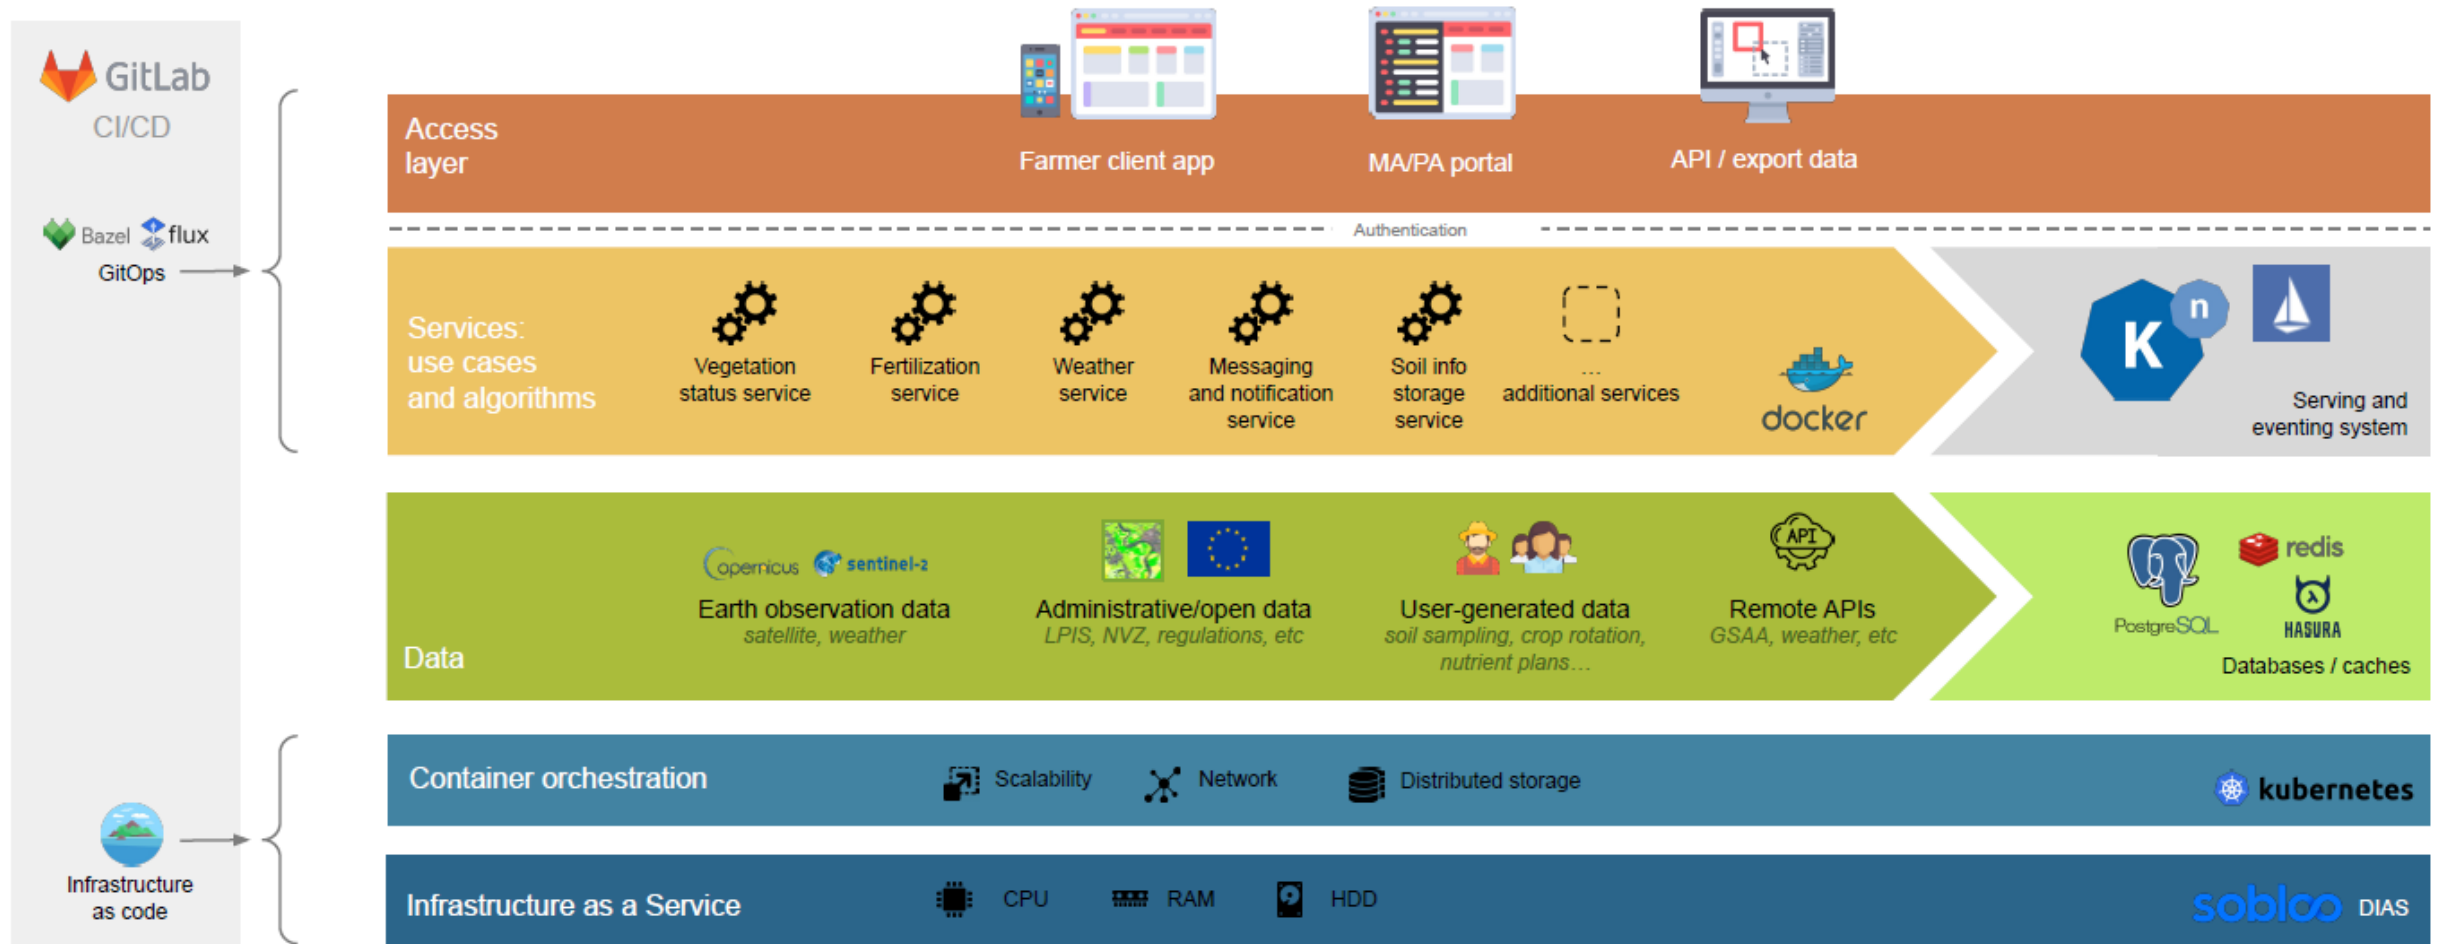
GitLab
CI/CD

Bazel flux
GitOps

Infrastructure as code

Access layer

Farmer client app

MA/PA portal

API / export data

Authentication

Services: use cases and algorithms

Vegetation status service

Fertilization service

Weather service

Messaging and notification service

Soil info storage service

... additional services

docker

K n

Serving and eventing system

Data

opernicus sentinel-2
Earth observation data
satellite, weather

Administrative/open data
LPIS, NVZ, regulations, etc

User-generated data
soil sampling, crop rotation, nutrient plans…

API
Remote APIs
GSAA, weather, etc

PostgreSQL redis HASURA
Databases / caches

Container orchestration

Scalability

Network

Distributed storage

kubernetes

Infrastructure as a Service

CPU

RAM

HDD

sobloo DIAS